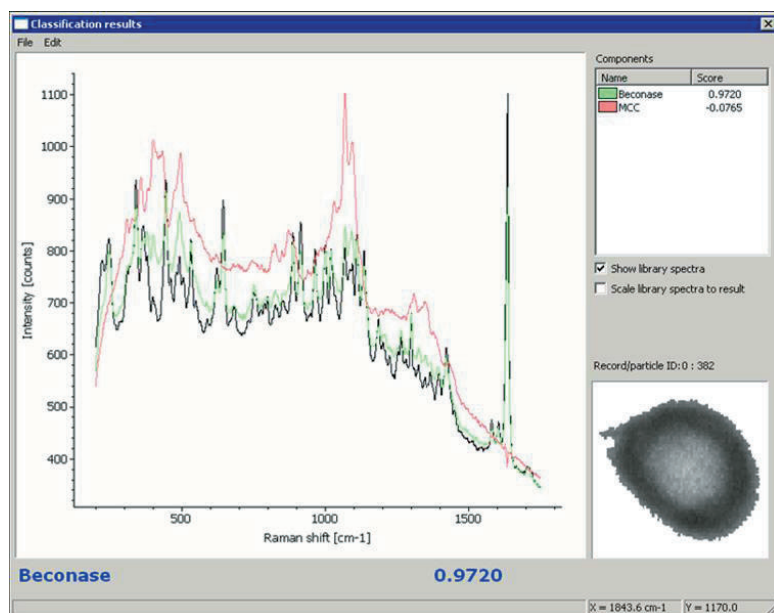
Classification results

File Edit

Components

| Name | Score |
|---|---|
| Beconase | 0.9720 |
| MCC | -0.0765 |

Show library spectra

Scale library spectra to result

Record/particle ID: 0 : 382

1100
1000
900
800
700
600
500
400

Intensity [counts]

500
1000
1500

Raman shift [cm-1]

Beconase 0.9720

X = 1843.6 cm-1 Y = 1170.0